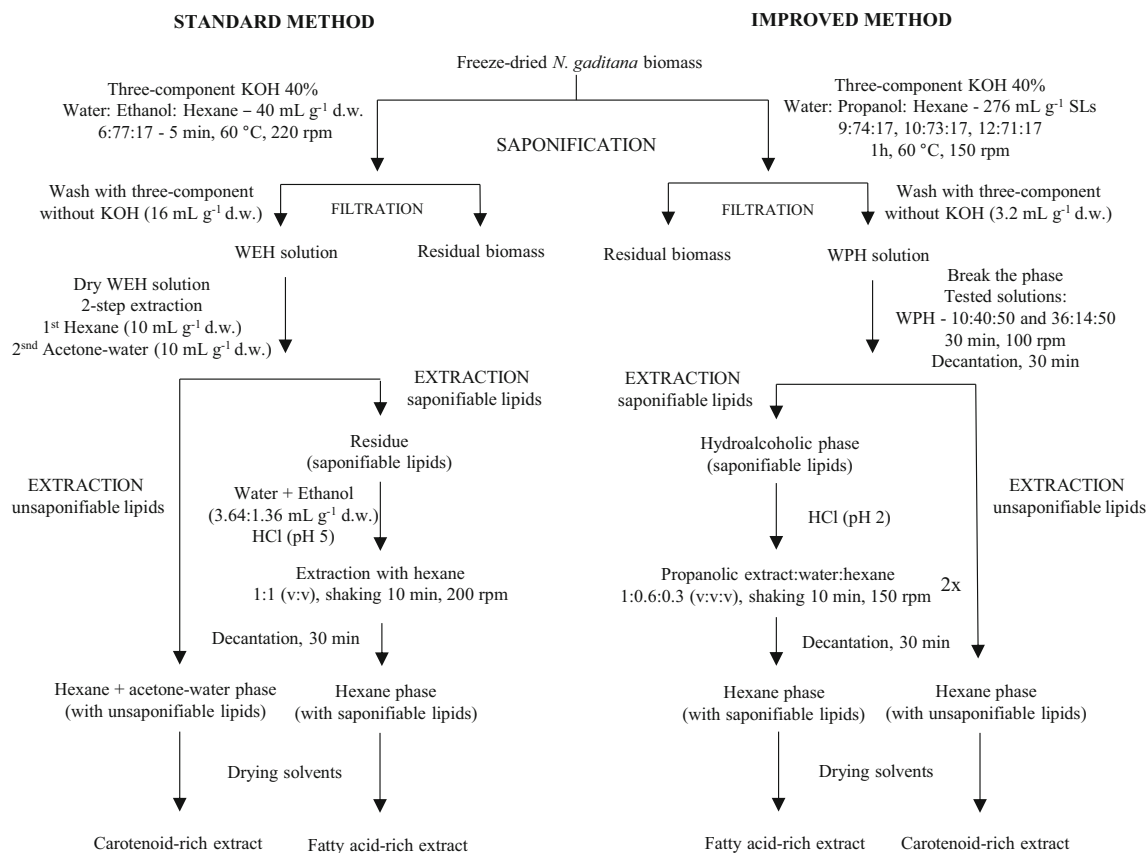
STANDARD METHOD

IMPROVED METHOD

Freeze-dried *N. gaditana* biomass

Three-component KOH 40%
Water: Ethanol: Hexane – 40 mL g$^{-1}$ d.w.
6:77:17 - 5 min, 60 °C, 220 rpm

Three-component KOH 40%
Water: Propanol: Hexane - 276 mL g$^{-1}$ SLs
9:74:17, 10:73:17, 12:71:17
1h, 60 °C, 150 rpm

SAPONIFICATION

Wash with three-component without KOH (16 mL g$^{-1}$ d.w.)

FILTRATION

WEH solution

Residual biomass

FILTRATION

Wash with three-component without KOH (3.2 mL g$^{-1}$ d.w.)

Residual biomass

WPH solution

Dry WEH solution
2-step extraction
1$^{st}$ Hexane (10 mL g$^{-1}$ d.w.)
2$^{snd}$ Acetone-water (10 mL g$^{-1}$ d.w.)

Break the phase
Tested solutions:
WPH - 10:40:50 and 36:14:50
30 min, 100 rpm
Decantation, 30 min

EXTRACTION
saponifiable lipids

EXTRACTION
saponifiable lipids

Residue
(saponifiable lipids)

Hydroalcoholic phase
(saponifiable lipids)

EXTRACTION
unsaponifiable lipids

Water + Ethanol
(3.64:1.36 mL g$^{-1}$ d.w.)
HCl (pH 5)

HCl (pH 2)

EXTRACTION
unsaponifiable lipids

Extraction with hexane
1:1 (v:v), shaking 10 min, 200 rpm

Propanolic extract:water:hexane
1:0.6:0.3 (v:v:v), shaking 10 min, 150 rpm

2x

Decantation, 30 min

Decantation, 30 min

Hexane + acetone-water phase
(with unsaponifiable lipids)

Hexane phase
(with saponifiable lipids)

Hexane phase
(with saponifiable lipids)

Hexane phase
(with unsaponifiable lipids)

Drying solvents

Drying solvents

Carotenoid-rich extract

Fatty acid-rich extract

Fatty acid-rich extract

Carotenoid-rich extract